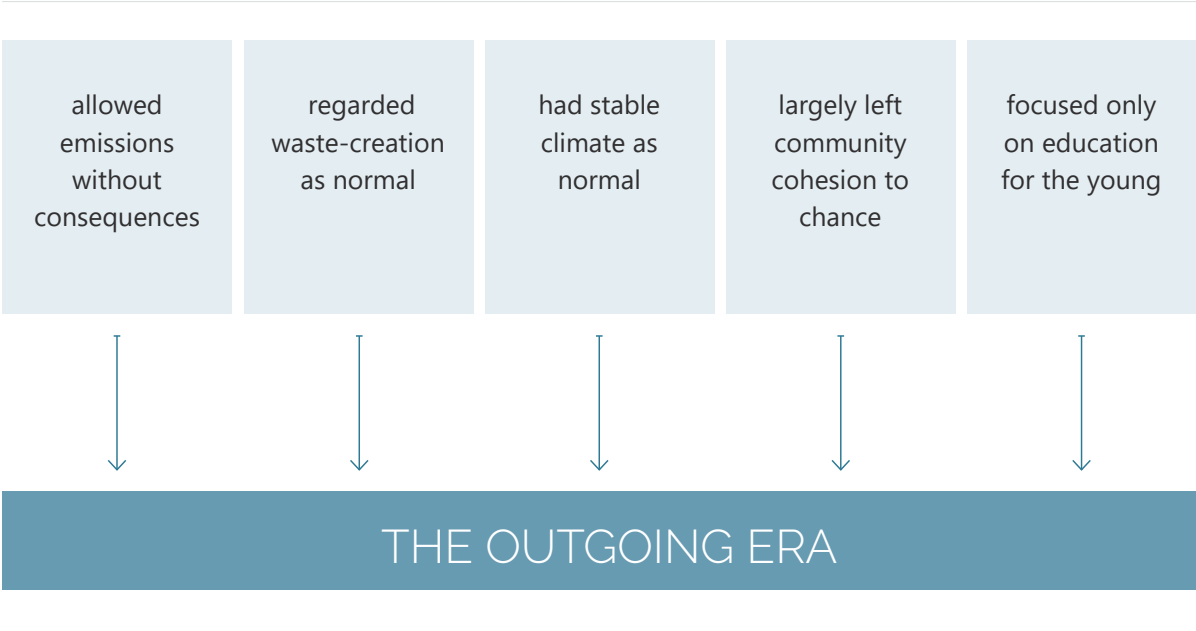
allowed emissions without consequences

regarded waste-creation as normal

had stable climate as normal

largely left community cohesion to chance

focused only on education for the young

THE OUTGOING ERA